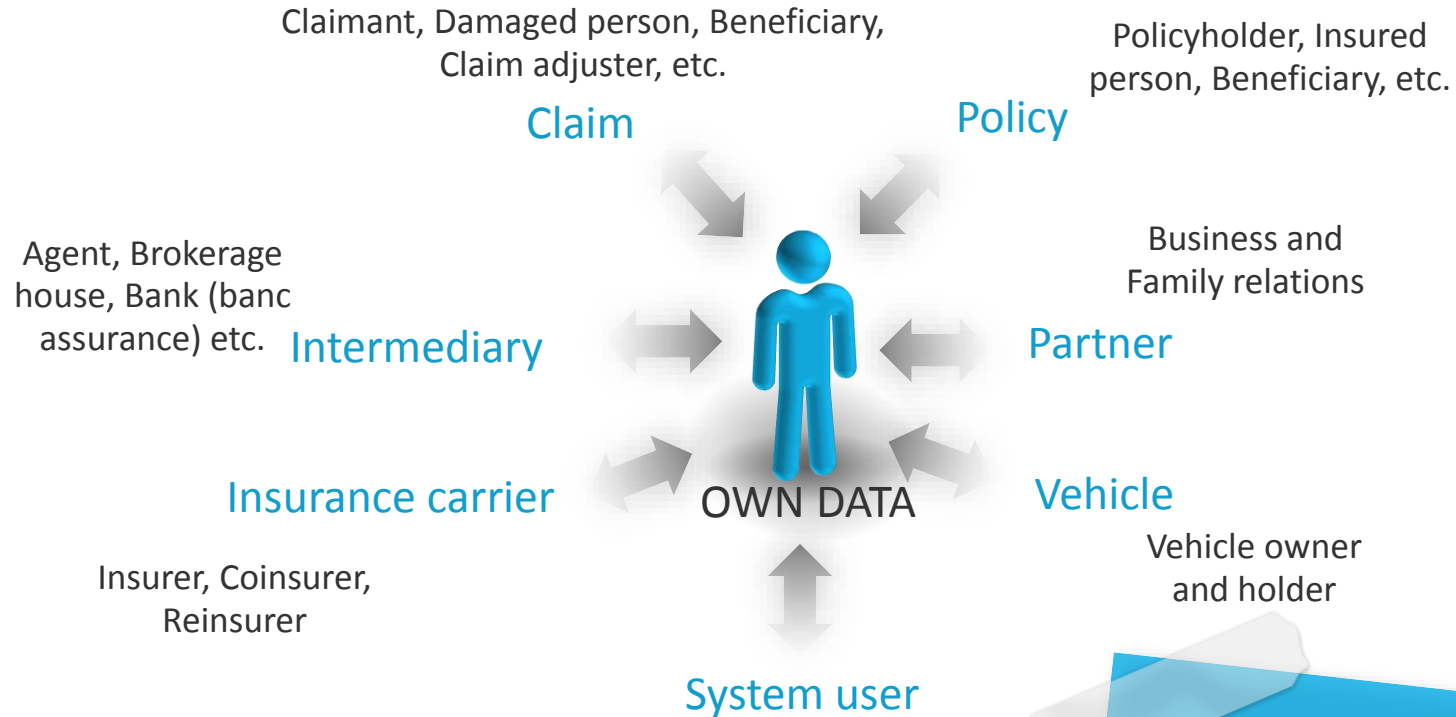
Claimant, Damaged person, Beneficiary, Claim adjuster, etc.

Claim

Policyholder, Insured person, Beneficiary, etc.

Policy

Agent, Brokerage house, Bank (banc assurance) etc.

Intermediary

Business and Family relations

Partner

OWN DATA

Insurance carrier

Vehicle

Insurer, Coinsurer, Reinsurer

Vehicle owner and holder

System user